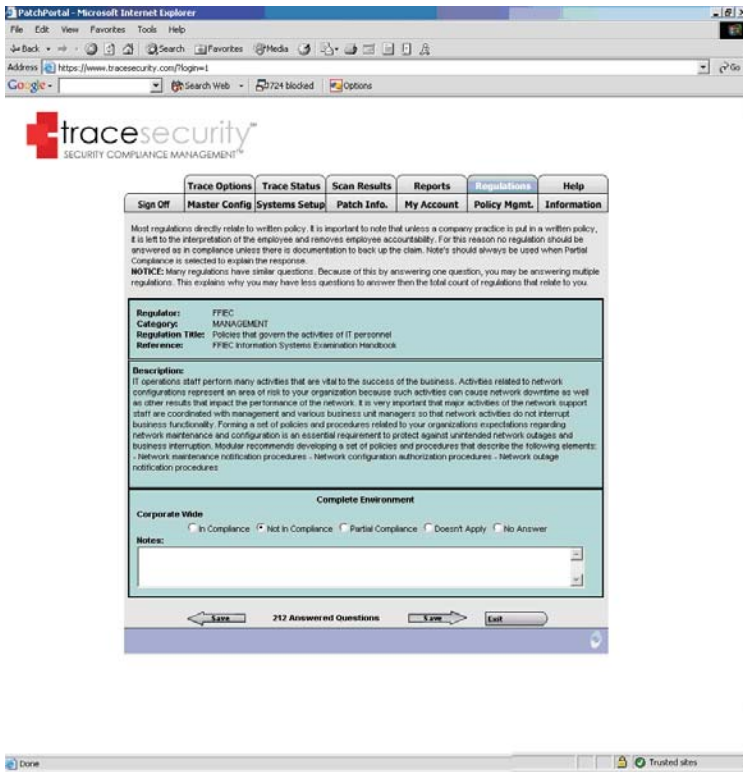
PatchPortal - Microsoft Internet Explorer

File Edit View Favorites Tools Help

Back Search Favorites Media

Address https://www.tracesecurity.com/?login=1 Go

Google - Search Web 3724 blocked Options

tracesecurity™
SECURITY COMPLIANCE MANAGEMENT™

| Trace Options | Trace Status | Scan Results | Reports | Regulations | Help |
|---|---|---|---|---|---|
| Sign Off | Master Config | Systems Setup | Patch Info. | My Account | Policy Mgmt. | Information |

Most regulations directly relate to written policy. It is important to note that unless a company practice is put in a written policy, it is left to the interpretation of the employee and removes employee accountability. For this reason no regulation should be answered as in compliance unless there is documentation to back up the claim. Note's should always be used when Partial Compliance is selected to explain the response.
NOTICE: Many regulations have similar questions. Because of this by answering one question, you may be answering multiple regulations. This explains why you may have less questions to answer then the total count of regulations that relate to you.

Regulator: FFIEC
Category: MANAGEMENT
Regulation Title: Policies that govern the activities of IT personnel
Reference: FFIEC Information Systems Examination Handbook

Description:
IT operations staff perform many activities that are vital to the success of the business. Activities related to network configurations represent an area of risk to your organization because such activities can cause network downtime as well as other results that impact the performance of the network. It is very important that major activities of the network support staff are coordinated with management and various business unit managers so that network activities do not interrupt business functionality. Forming a set of policies and procedures related to your organizations expectations regarding network maintenance and configuration is an essential requirement to protect against unintended network outages and business interruption. Modular recommends developing a set of policies and procedures that describe the following elements: - Network maintenance notification procedures - Network configuration authorization procedures - Network outage notification procedures

Complete Environment
Corporate Wide
In Compliance Not In Compliance Partial Compliance Doesn't Apply No Answer
Notes:

Save 212 Answered Questions Save Exit

Done Trusted sites